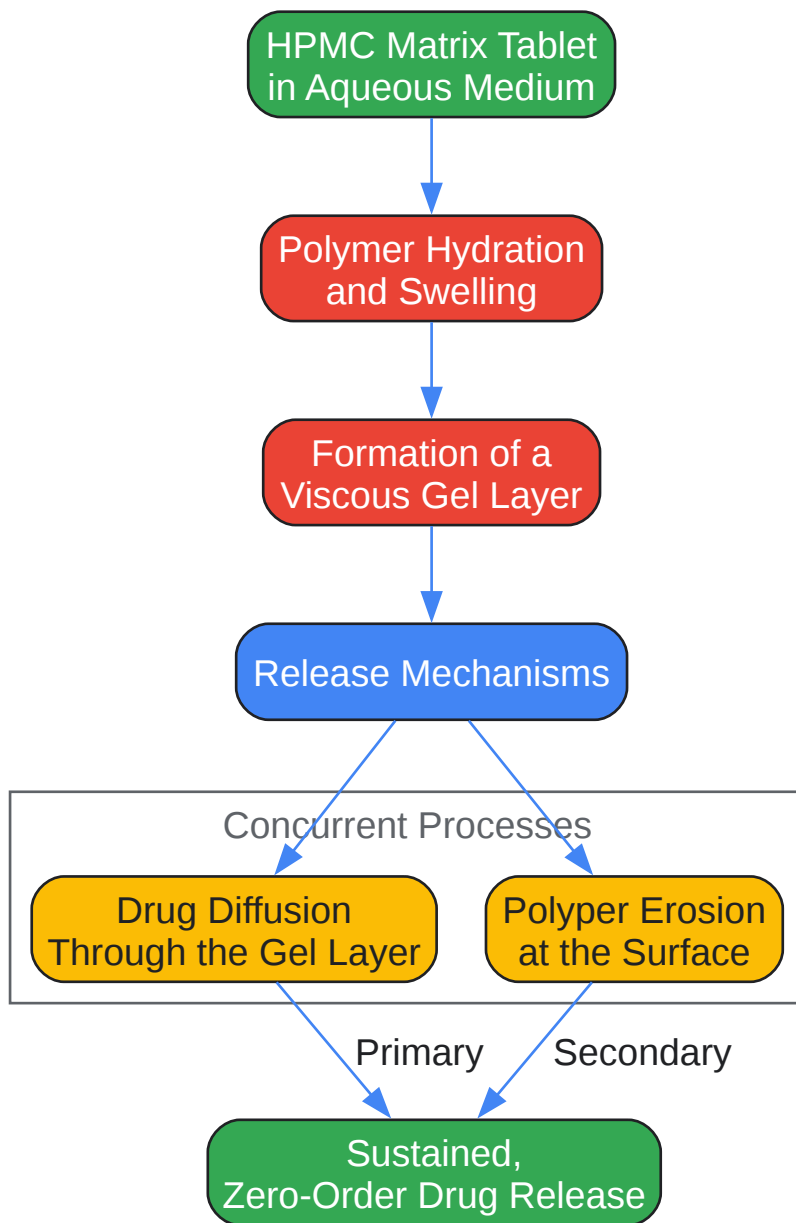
HPMC Matrix Tablet in Aqueous Medium

Polymer Hydration and Swelling

Formation of a Viscous Gel Layer

Release Mechanisms

Concurrent Processes

Drug Diffusion Through the Gel Layer

Polyper Erosion at the Surface

Primary

Secondary

Sustained, Zero-Order Drug Release